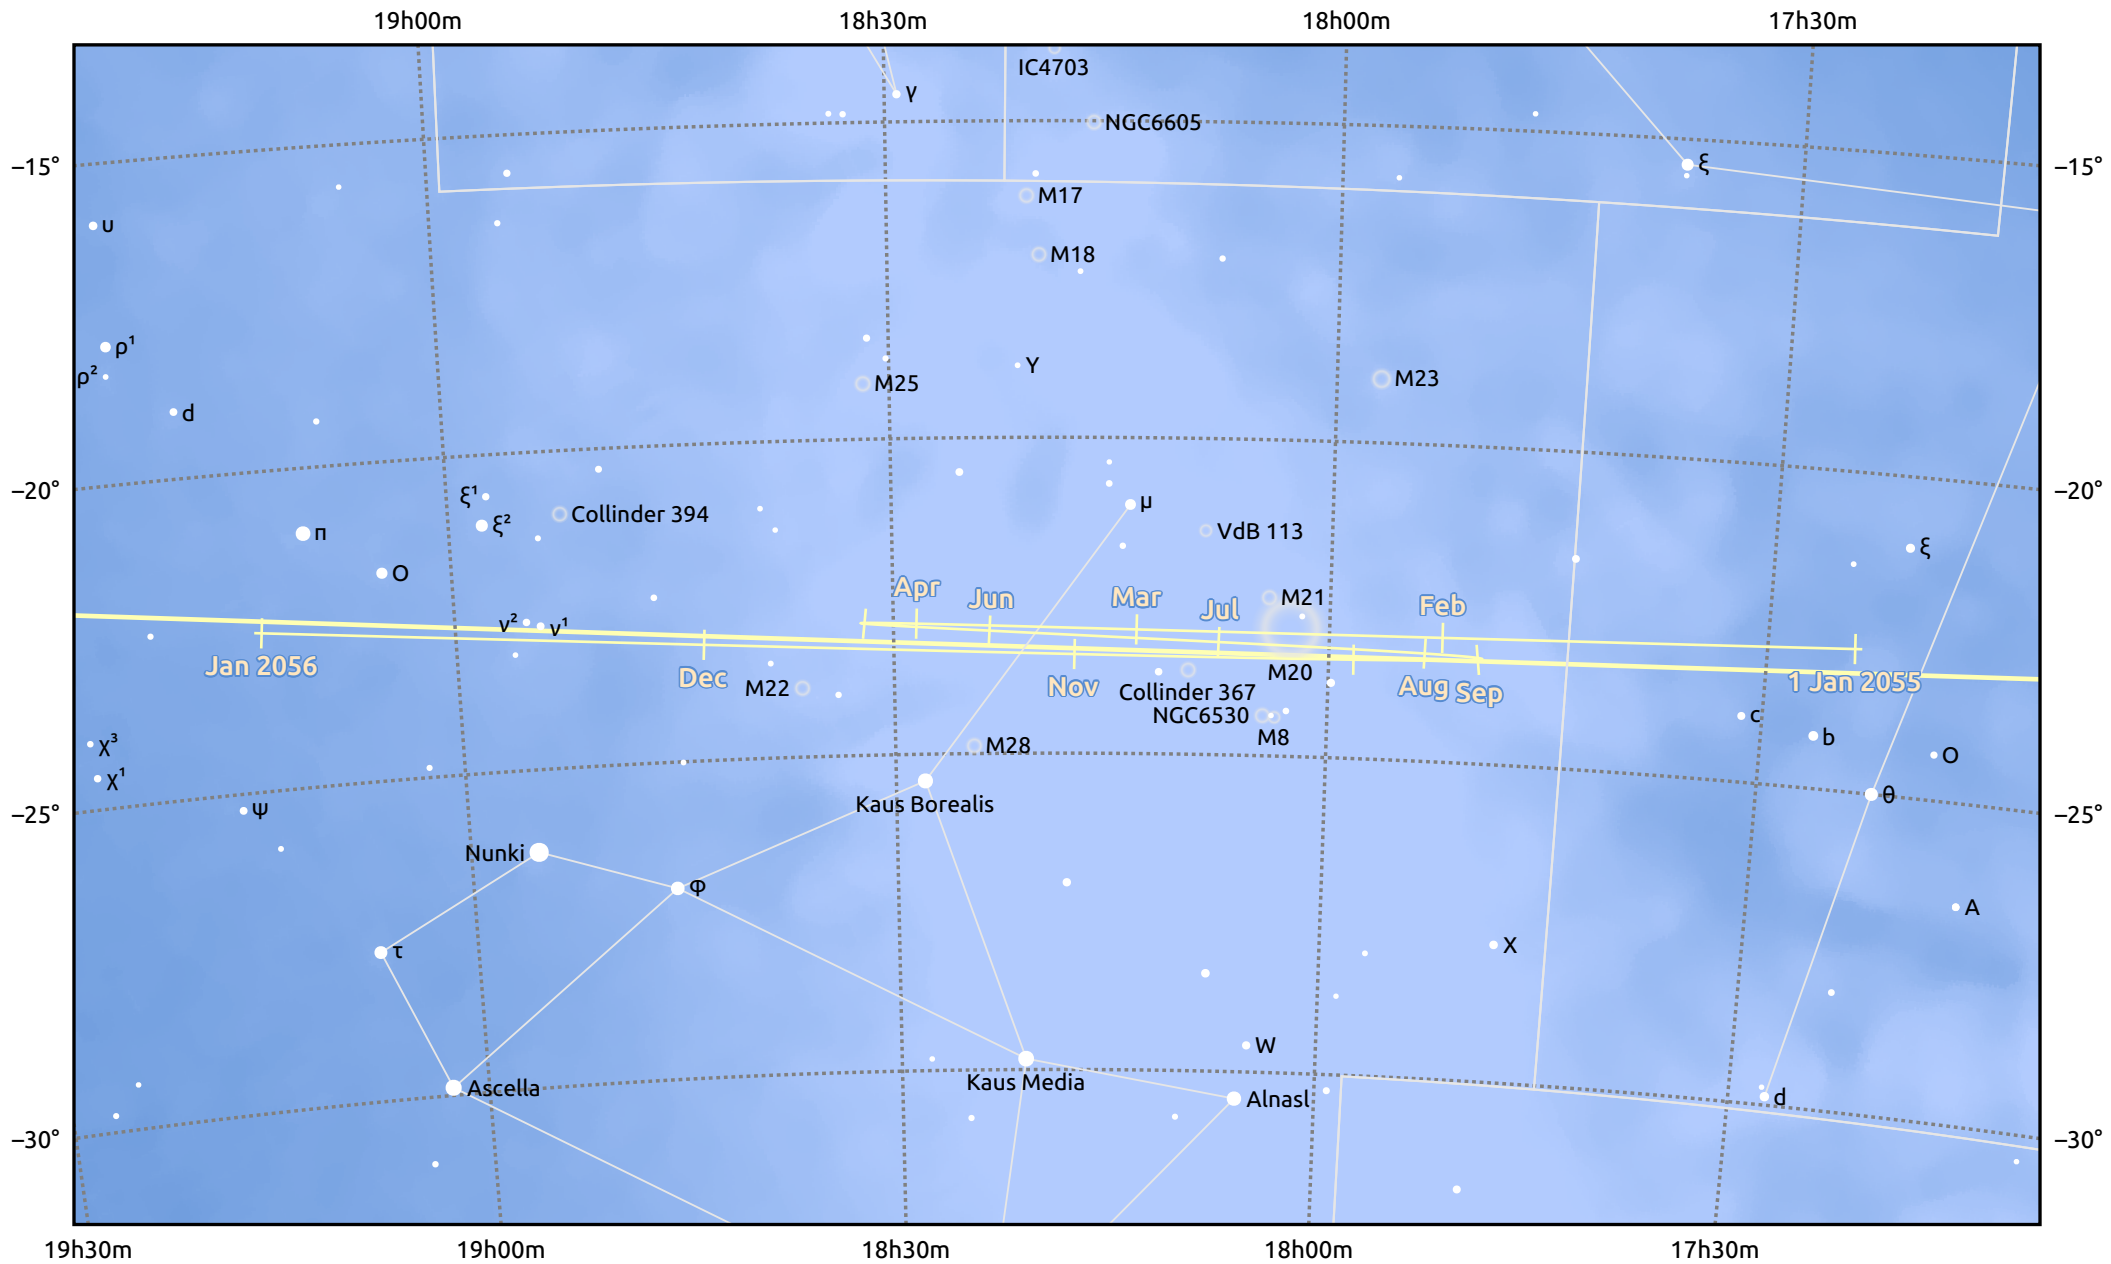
19h00m 18h30m 18h00m 17h30m

−15° −15°
−20° −20°
−25° −25°
−30° −30°

IC4703
γ
NGC6605
ξ
M17
υ
M18
ρ¹
ρ²
Y
M25
M23
d
ξ¹
μ
ξ²
Collinder 394
VdB 113
π
ξ
O
Apr
Jun
Mar
Jul
M21
Feb
ν²
ν¹
Jan 2056
Dec
M22
Nov
Collinder 367
M20
Aug
Sep
1 Jan 2055
NGC6530
c
M8
b
χ³
M28
O
χ¹
Kaus Borealis
θ
ψ
Nunki
φ
A
τ
X
W
Ascella
Kaus Media
Alnasl
d

19h30m 19h00m 18h30m 18h00m 17h30m